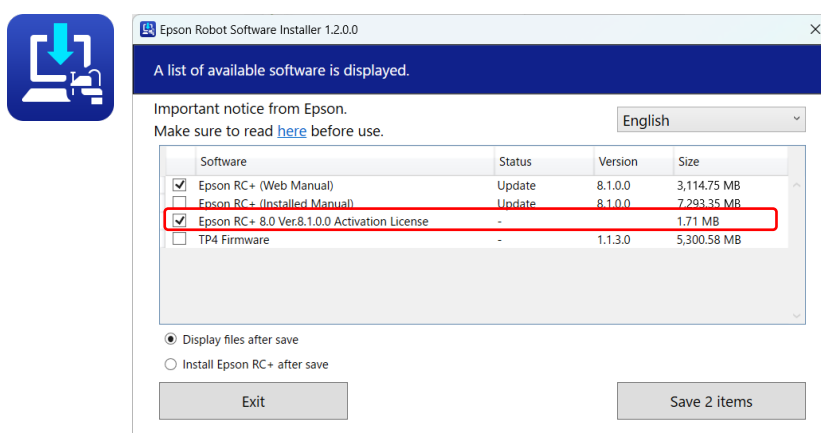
Epson Robot Software Installer 1.2.0.0

A list of available software is displayed.

Important notice from Epson.
Make sure to read here before use.

English

| | Software | Status | Version | Size |
|---|---|---|---|---|
| ✓ | Epson RC+ (Web Manual) | Update | 8.1.0.0 | 3,114.75 MB |
| | Epson RC+ (Installed Manual) | Update | 8.1.0.0 | 7,293.35 MB |
| ✓ | Epson RC+ 8.0 Ver.8.1.0.0 Activation License | - | | 1.71 MB |
| | TP4 Firmware | - | 1.1.3.0 | 5,300.58 MB |

Display files after save

Install Epson RC+ after save

Exit

Save 2 items